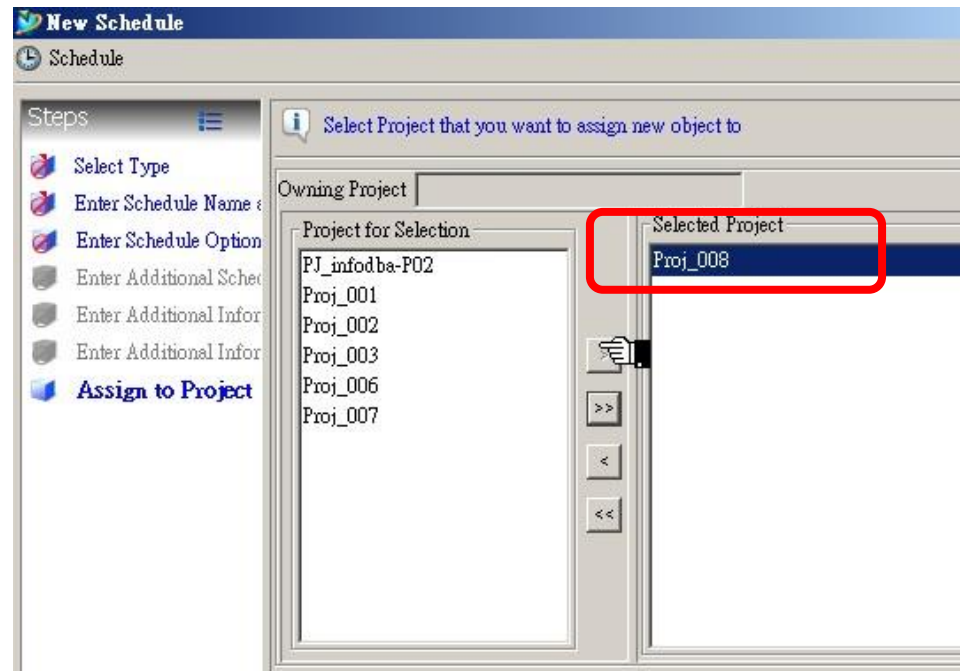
New Schedule
Schedule

Steps
Select Type
Enter Schedule Name a
Enter Schedule Option
Enter Additional Sched
Enter Additional Infor
Enter Additional Infor
Assign to Project

Select Project that you want to assign new object to

Owning Project

Project for Selection
PJ_infodba-P02
Proj_001
Proj_002
Proj_003
Proj_006
Proj_007

>>
<
<<

Selected Project
Proj_008